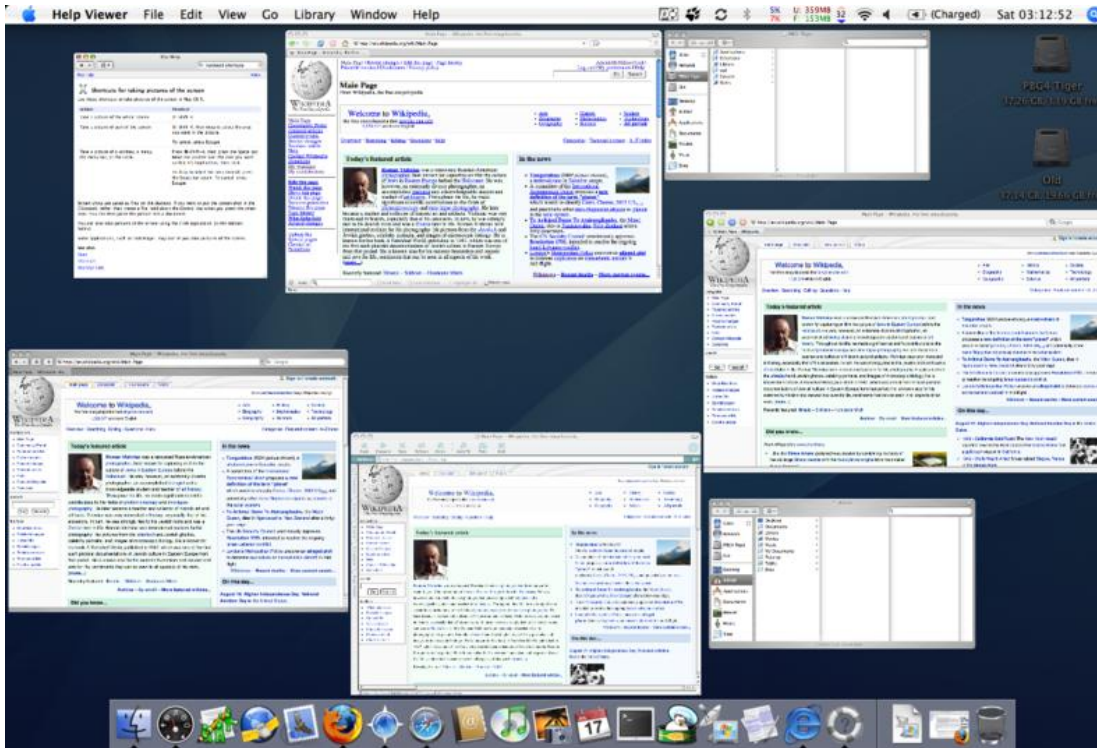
Help Viewer File Edit View Go Library Window Help

5K 7K U: 359MB F: 153MB (Charged) Sat 03:12:52

PBG4 Tiger
17.26 GB, 6.11 GB free

Old

Shortcuts for taking pictures of the screen

Main Page

Welcome to Wikipedia,

Today's featured article

In the news

Welcome to Wikipedia,

Today's featured article

In the news

On this day...

Welcome to Wikipedia,

Today's featured article

In the news

On this day...

Did you know...

Welcome to Wikipedia,

Today's featured article

In the news

On this day...

17